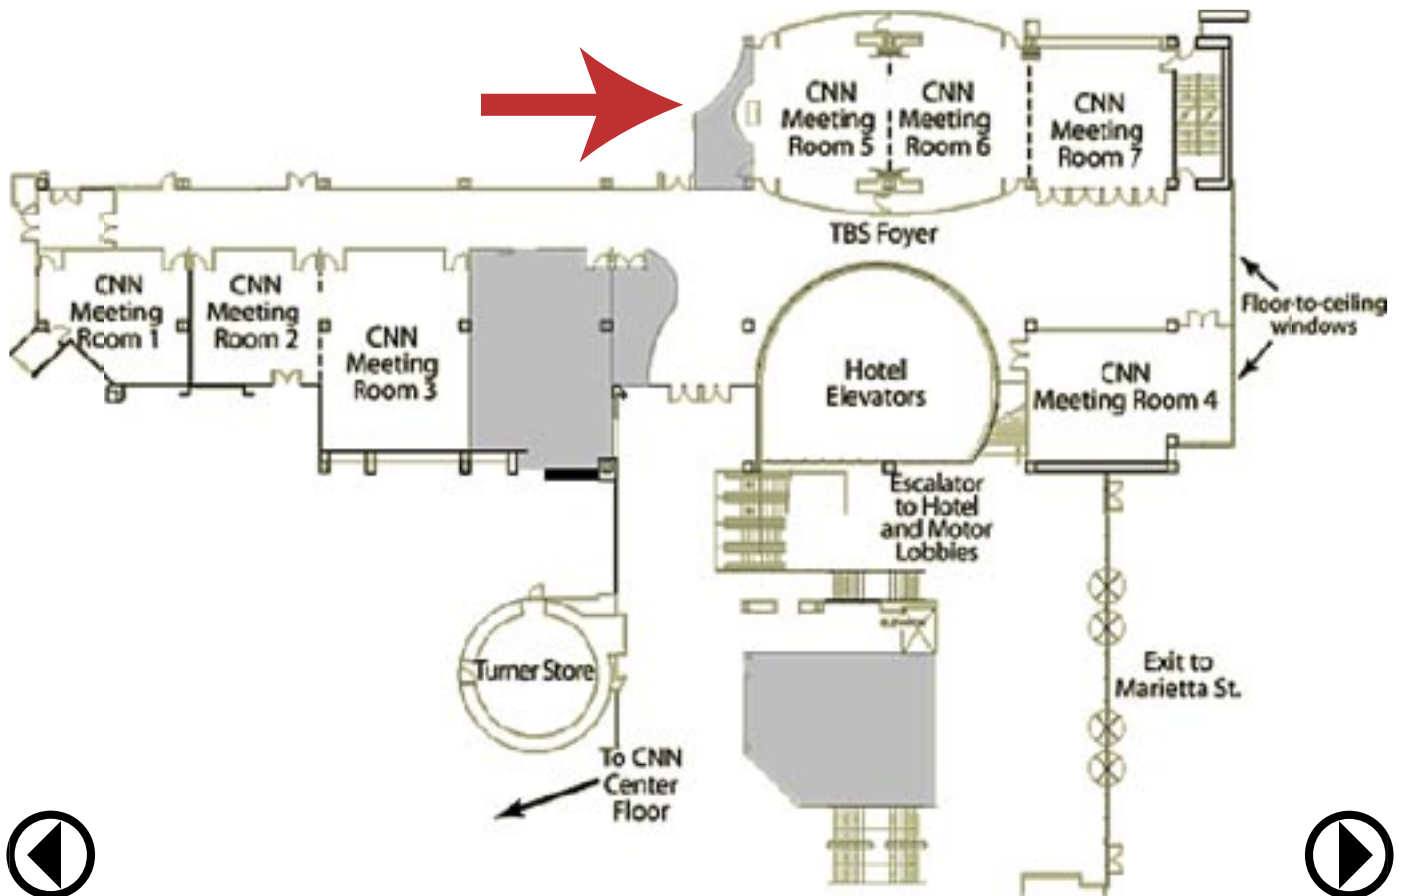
CNN Meeting Room 5

CNN Meeting Room 6

CNN Meeting Room 7

TBS Foyer

CNN Meeting Room 1

CNN Meeting Room 2

CNN Meeting Room 3

Hotel Elevators

Floor-to-ceiling windows

CNN Meeting Room 4

Escalator to Hotel and Motor Lobbies

Turner Store

Exit to Marietta St.

To CNN Center Floor